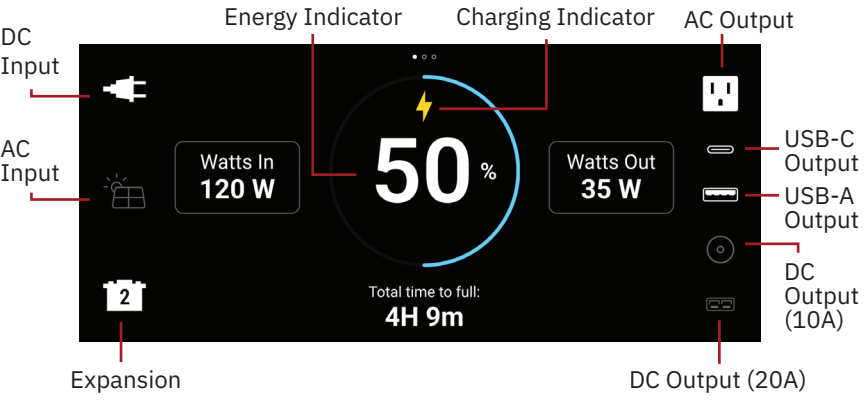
Energy Indicator

Charging Indicator

AC Output

DC Input

AC Input

Watts In
120 W

50 %

Watts Out
35 W

USB-C Output

USB-A Output

DC Output (10A)

Total time to full:
4H 9m

2

Expansion

DC Output (20A)